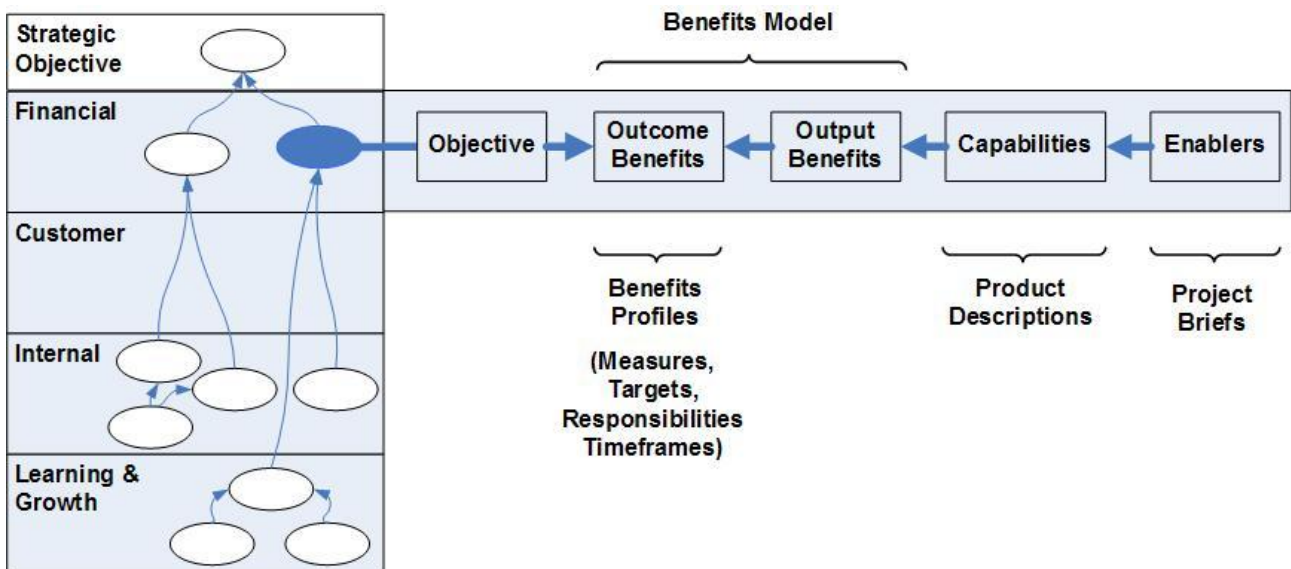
Strategic Objective

Financial

Customer

Internal

Learning & Growth

Benefits Model

Objective

Outcome Benefits

Output Benefits

Capabilities

Enablers

Benefits Profiles

(Measures, Targets, Responsibilities Timeframes)

Product Descriptions

Project Briefs